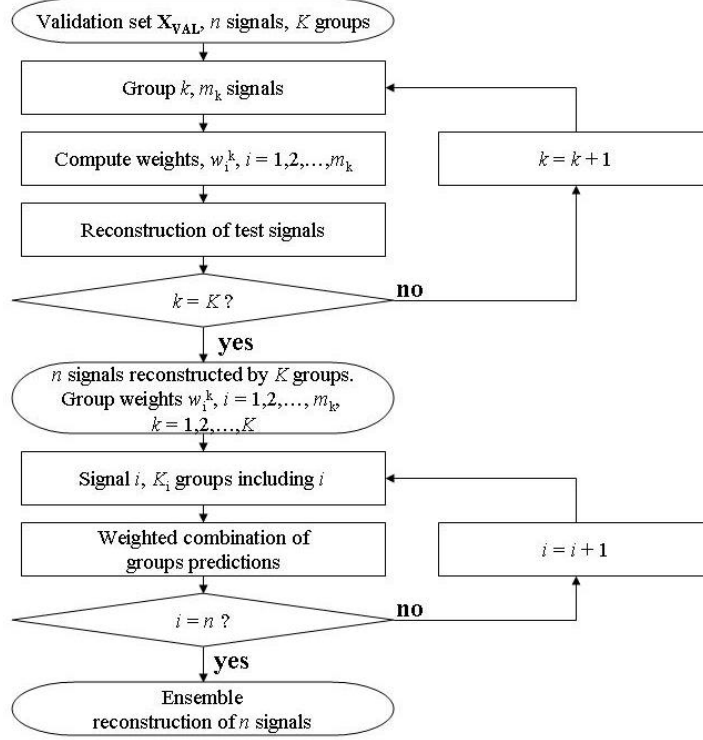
Validation set $\mathbf{X}_{\mathbf{VAL}}$, $n$ signals, $K$ groups

Group $k$, $m_k$ signals

Compute weights, $w_i^k$, $i = 1,2,\ldots,m_k$

$k = k+1$

Reconstruction of test signals

$k = K$ ?

no

yes

$n$ signals reconstructed by $K$ groups. Group weights $w_i^k$, $i = 1,2,\ldots, m_k$, $k = 1,2,\ldots,K$

Signal $i$, $K_i$ groups including $i$

Weighted combination of groups predictions

$i = i+1$

$i = n$ ?

no

yes

Ensemble reconstruction of $n$ signals